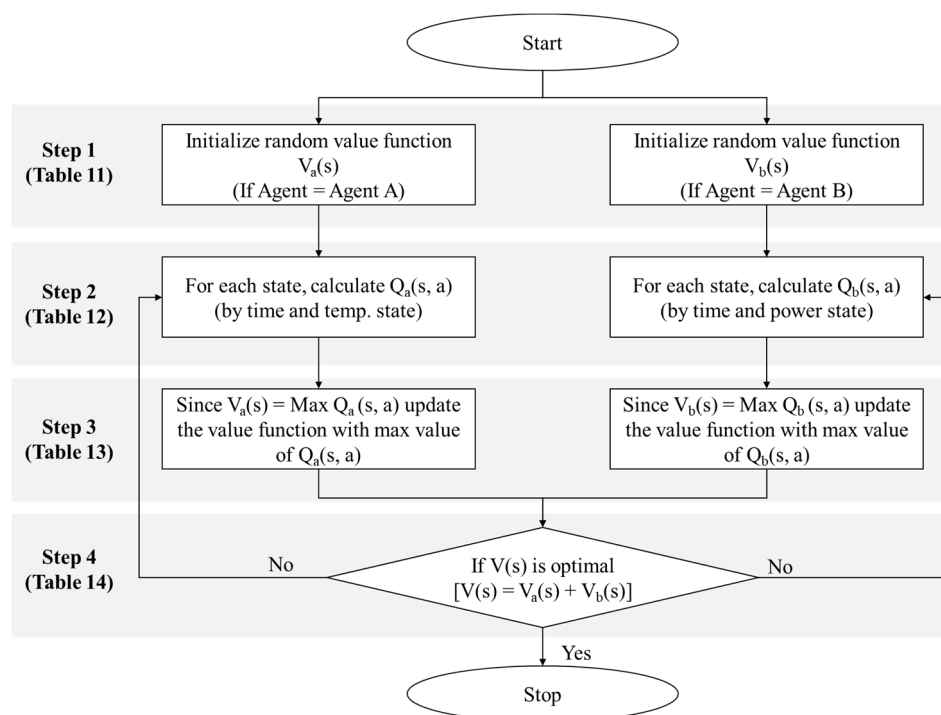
Start

Step 1
(Table 11)

Initialize random value function $V_a(s)$
(If Agent = Agent A)

Initialize random value function $V_b(s)$
(If Agent = Agent B)

Step 2
(Table 12)

For each state, calculate $Q_a(s, a)$
(by time and temp. state)

For each state, calculate $Q_b(s, a)$
(by time and power state)

Step 3
(Table 13)

Since $V_a(s) = \text{Max } Q_a(s, a)$ update the value function with max value of $Q_a(s, a)$

Since $V_b(s) = \text{Max } Q_b(s, a)$ update the value function with max value of $Q_b(s, a)$

Step 4
(Table 14)

No

If V(s) is optimal
$[V(s) = V_a(s) + V_b(s)]$

No

Yes

Stop